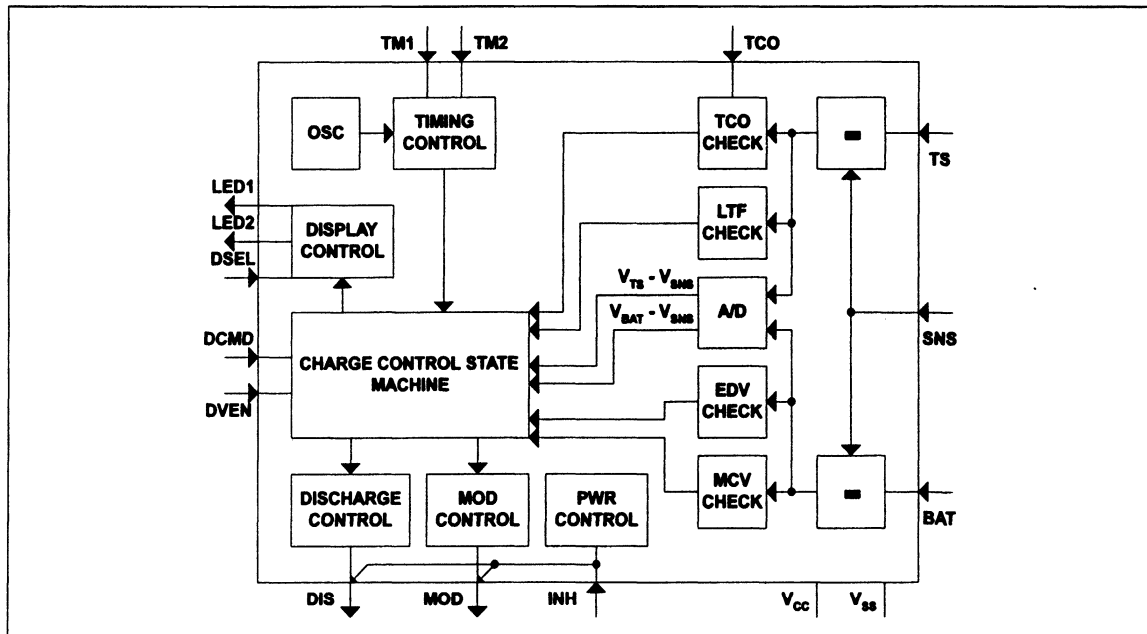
TM1
TM2
TCO
OSC
TIMING CONTROL
TCO CHECK
TS
LED1
LED2
DSEL
DISPLAY CONTROL
LTF CHECK
$V_{TS}$ - $V_{SNS}$
$V_{BAT}$ - $V_{SNS}$
A/D
DCMD
DVEN
CHARGE CONTROL STATE MACHINE
SNS
EDV CHECK
MCV CHECK
DISCHARGE CONTROL
MOD CONTROL
PWR CONTROL
BAT
DIS
MOD
INH
$V_{CC}$
$V_{SS}$